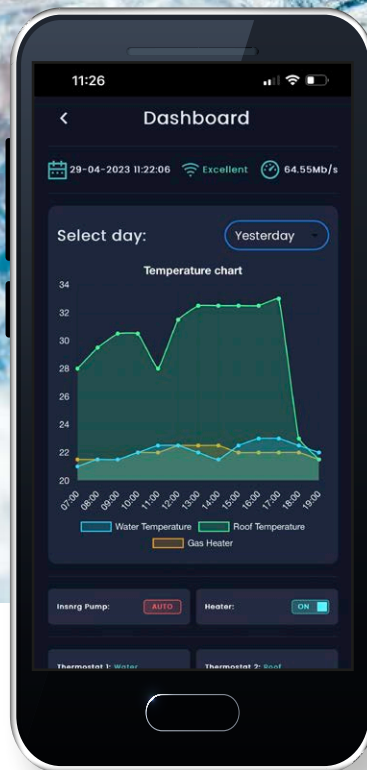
11:26

<

Dashboard

29-04-2023 11:22:06 Excellent 64.55Mb/s

Select day: Yesterday

Temperature chart

34
32
30
28
26
24
22
20

07:00 08:00 09:00 10:00 11:00 12:00 13:00 14:00 15:00 16:00 17:00 18:00 19:00

Water Temperature Roof Temperature
Gas Heater

Insnrg Pump: AUTO

Heater: ON

Thermostat 1: Water

Thermostat 2: Roof